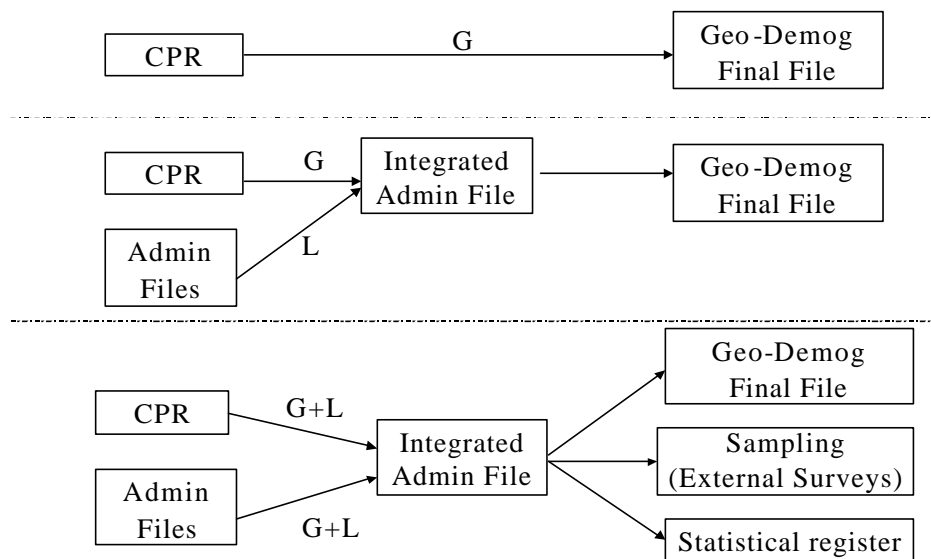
CPR
G
Geo-Demog Final File

CPR
G
Integrated Admin File
Geo-Demog Final File
Admin Files
L

Geo-Demog Final File
CPR
G+L
Integrated Admin File
Sampling (External Surveys)
Admin Files
G+L
Statistical register